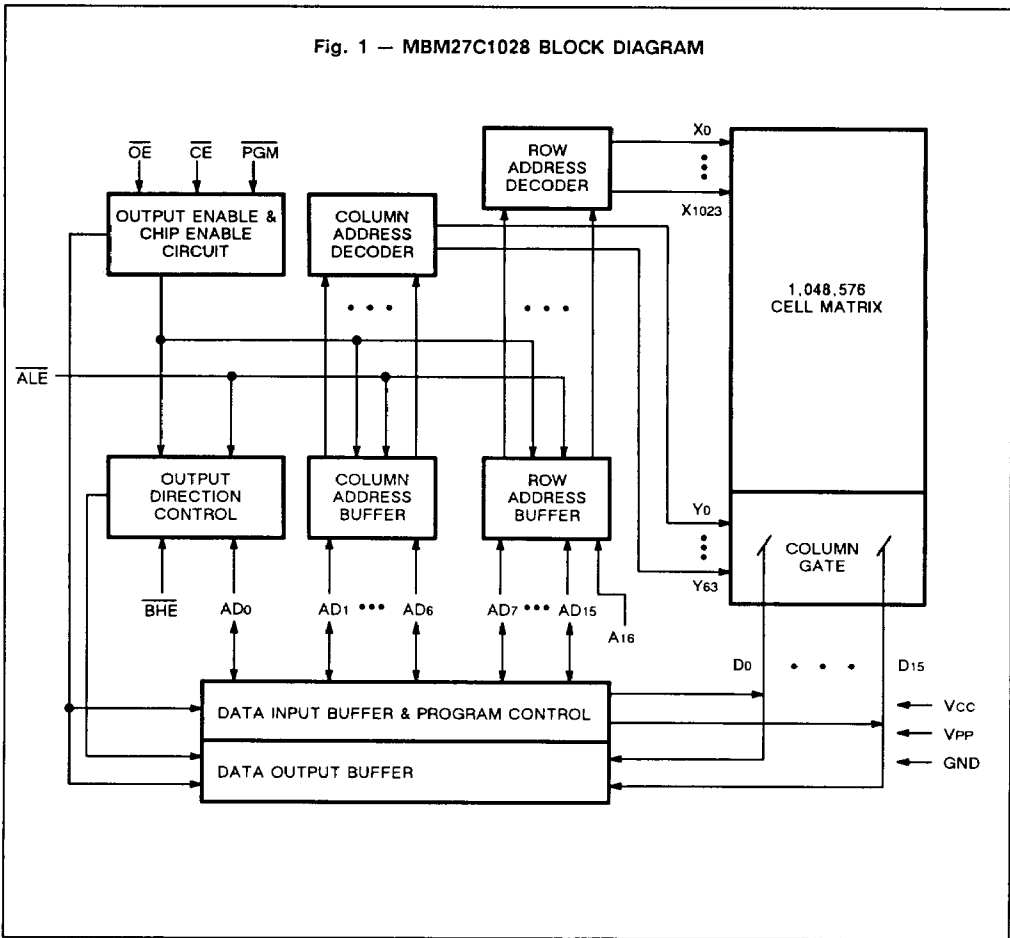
Fig. 1 — MBM27C1028 BLOCK DIAGRAM

$\overline{OE}$ $\overline{CE}$ $\overline{PGM}$

OUTPUT ENABLE & CHIP ENABLE CIRCUIT

COLUMN ADDRESS DECODER

ROW ADDRESS DECODER

$X_0$

$X_{1023}$

1,048,576 CELL MATRIX

$\overline{ALE}$

OUTPUT DIRECTION CONTROL

COLUMN ADDRESS BUFFER

ROW ADDRESS BUFFER

$Y_0$

$Y_{63}$

COLUMN GATE

$\overline{BHE}$

$AD_0$

$AD_1$ ••• $AD_6$

$AD_7$ ••• $AD_{15}$

$A_{16}$

$D_0$ • • • $D_{15}$

DATA INPUT BUFFER & PROGRAM CONTROL

DATA OUTPUT BUFFER

$V_{CC}$

$V_{PP}$

GND